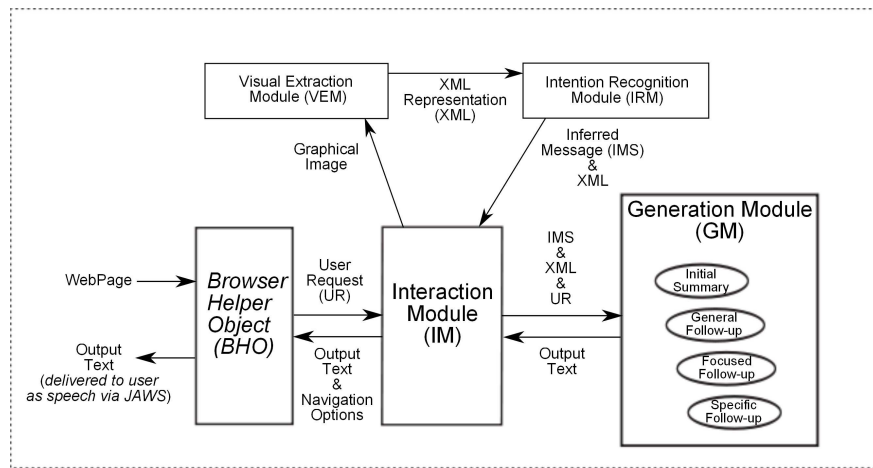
Visual Extraction Module (VEM)

XML Representation (XML)

Intention Recognition Module (IRM)

Graphical Image

Inferred Message (IMS) & XML

Generation Module (GM)

WebPage

Browser Helper Object (BHO)

User Request (UR)

Interaction Module (IM)

IMS & XML & UR

Initial Summary

General Follow-up

Focused Follow-up

Specific Follow-up

Output Text (delivered to user as speech via JAWS)

Output Text & Navigation Options

Output Text